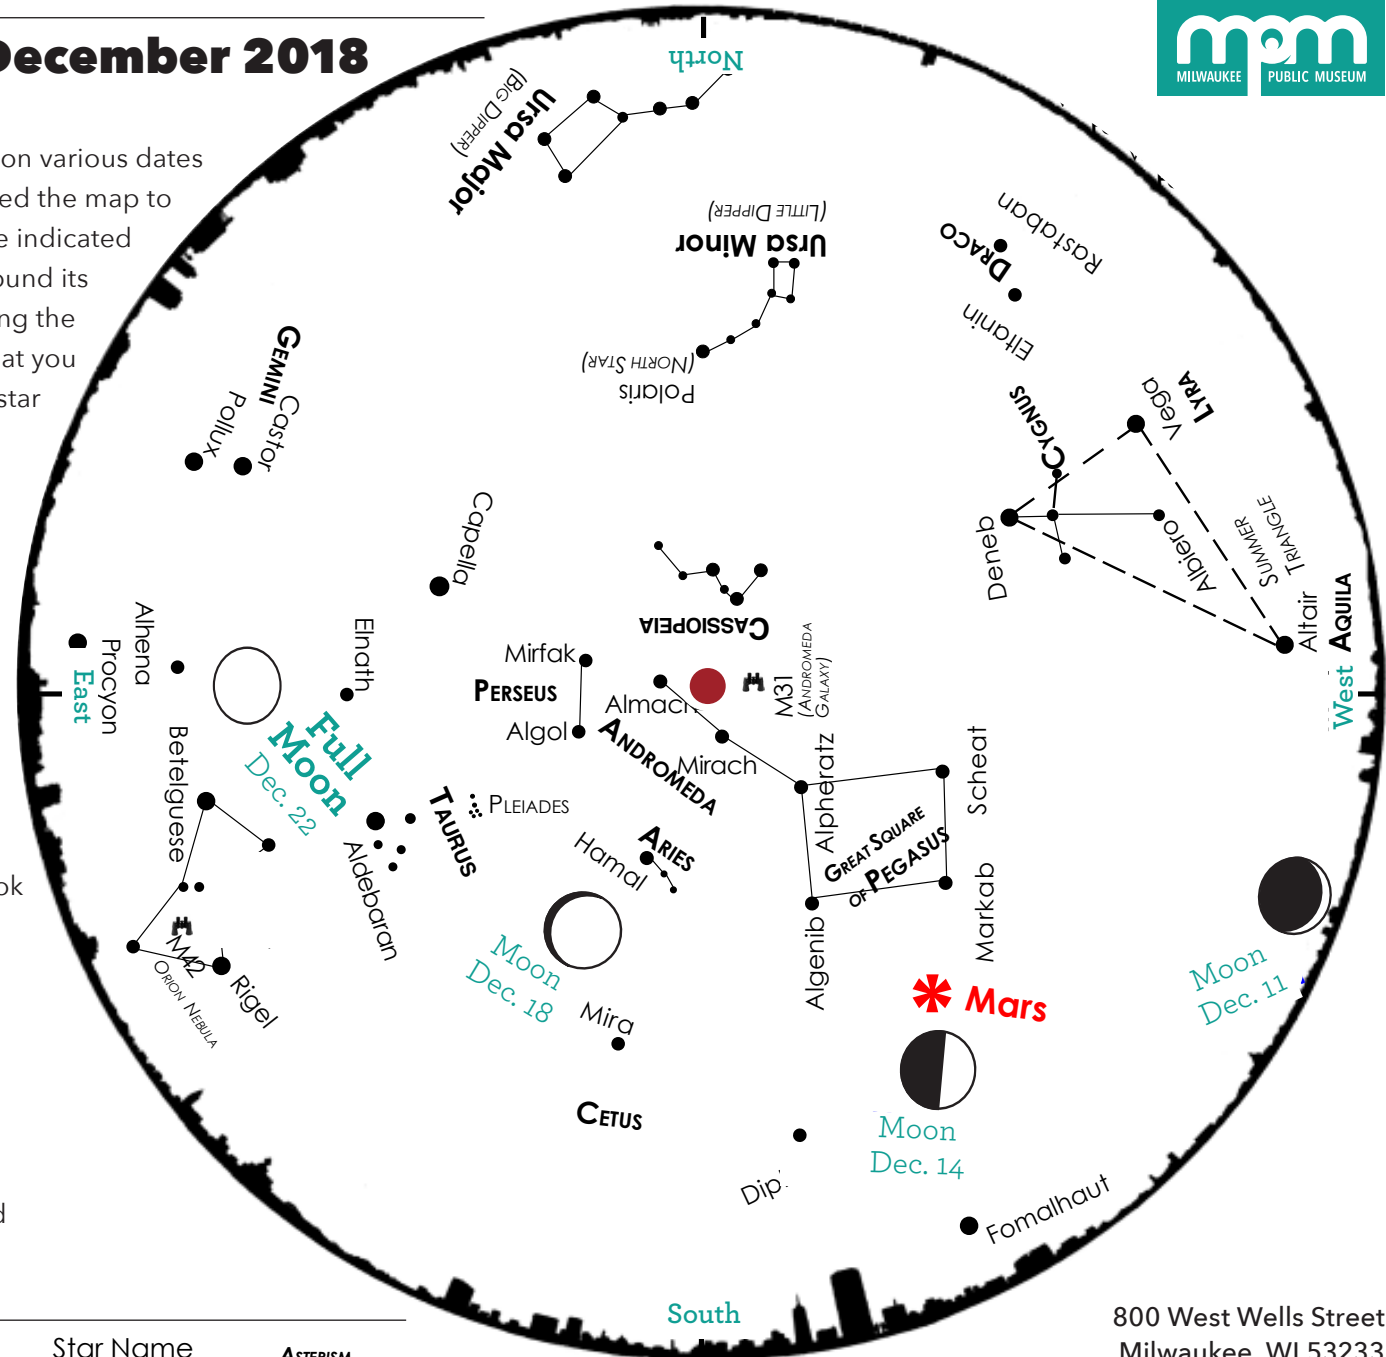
December 2018

on various dates
ed the map to
e indicated
ound its
ng the
at you
star

ok

d

MILWAUKEE PUBLIC MUSEUM

North

Ursa Major
(Big Dipper)

Ursa Minor
(Little Dipper)

Polaris
(North Star)

Draco
Rastaban
Eltanin

Lyra
Vega

Cygnus
Deneb
Albireo

Summer Triangle

Altair
Aquila

West

Gemini
Castor
Pollux

Capella

Cassiopeia

Alhena
Procyon
East

Full Moon
Dec. 22

Elnath

Mirfak
Perseus
Algol

Almach
Andromeda
Mirach

M31
(Andromeda Galaxy)

Alpheratz
Scheat
Great Square of Pegasus
Markab
Algenib

Betelguese

Taurus
Pleiades
Aldebaran

Hamal
Aries

M42
Orion Nebula
Rigel

Moon
Dec. 18

Mira

Mars

Moon
Dec. 11

Moon
Dec. 14

Cetus

Dip

Fomalhaut

South

800 West Wells Street
Milwaukee, WI 53233

Star Name
Asterism